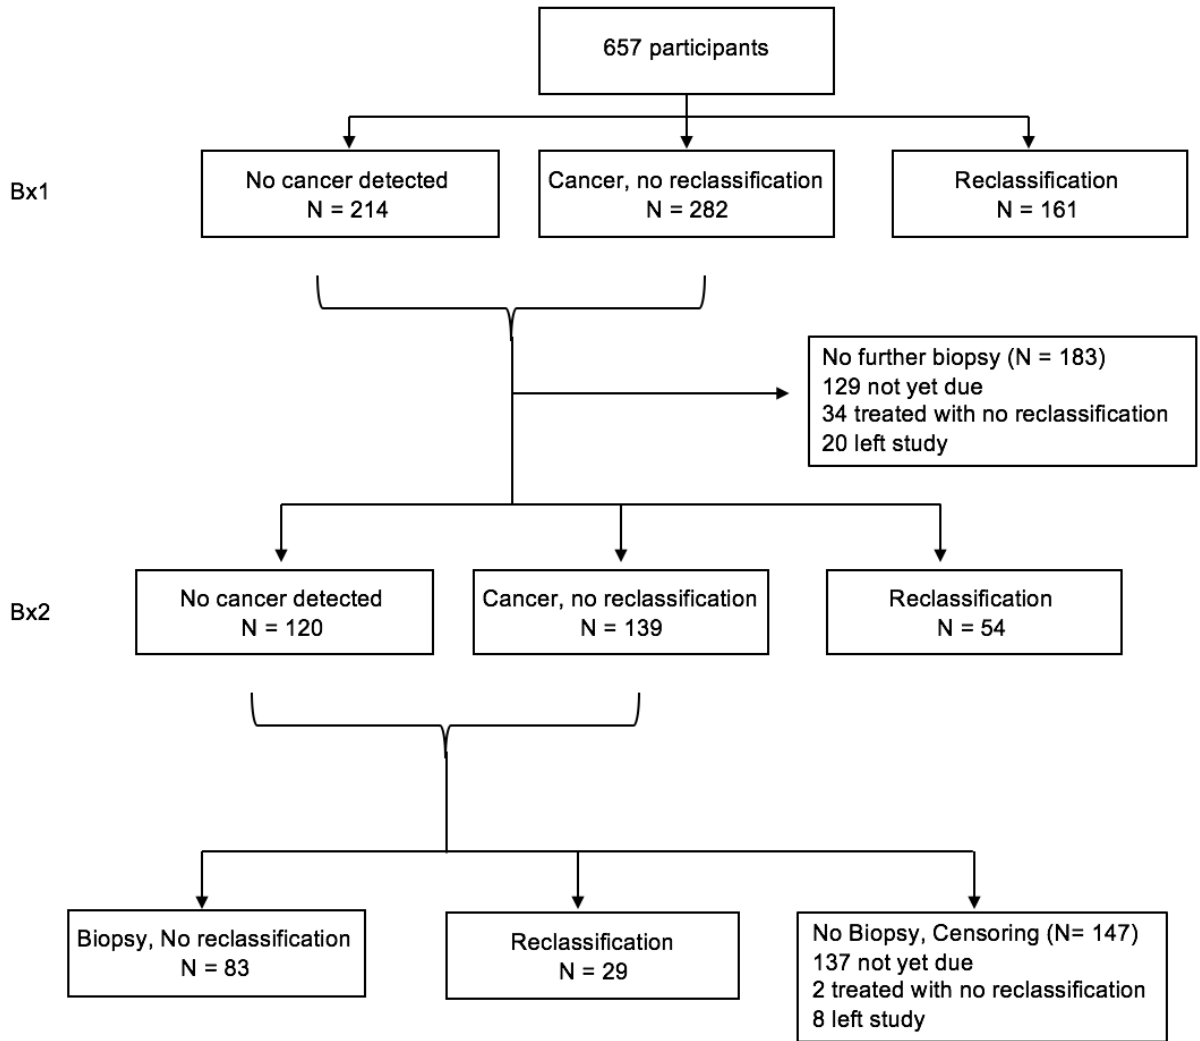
657 participants

Bx1

No cancer detected
N = 214

Cancer, no reclassification
N = 282

Reclassification
N = 161

No further biopsy (N = 183)
129 not yet due
34 treated with no reclassification
20 left study

Bx2

No cancer detected
N = 120

Cancer, no reclassification
N = 139

Reclassification
N = 54

Biopsy, No reclassification
N = 83

Reclassification
N = 29

No Biopsy, Censoring (N= 147)
137 not yet due
2 treated with no reclassification
8 left study